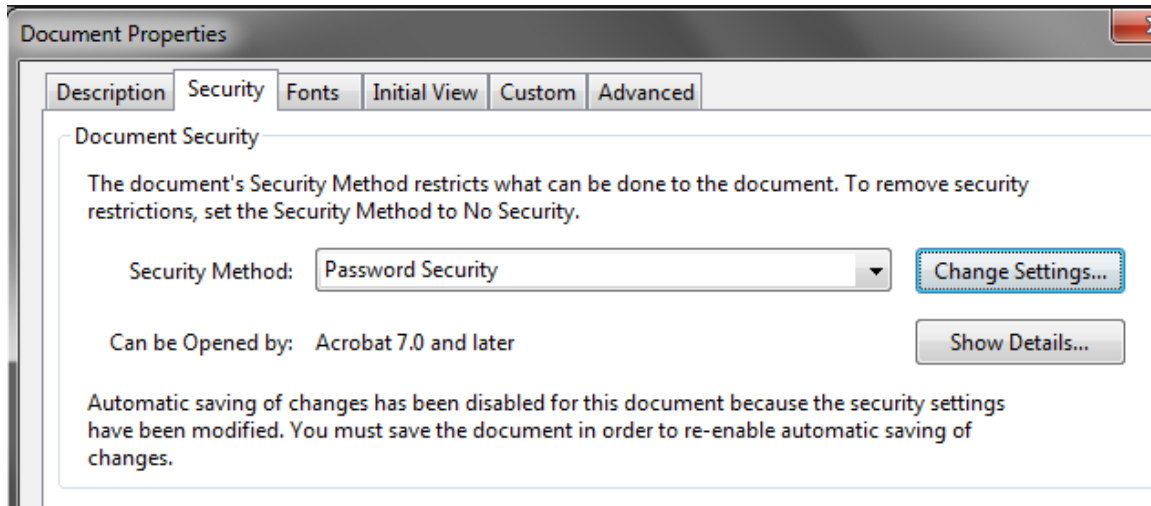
Document Properties

Description Security Fonts Initial View Custom Advanced

Document Security

The document's Security Method restricts what can be done to the document. To remove security restrictions, set the Security Method to No Security.

Security Method: Password Security

Change Settings...

Can be Opened by: Acrobat 7.0 and later

Show Details...

Automatic saving of changes has been disabled for this document because the security settings have been modified. You must save the document in order to re-enable automatic saving of changes.